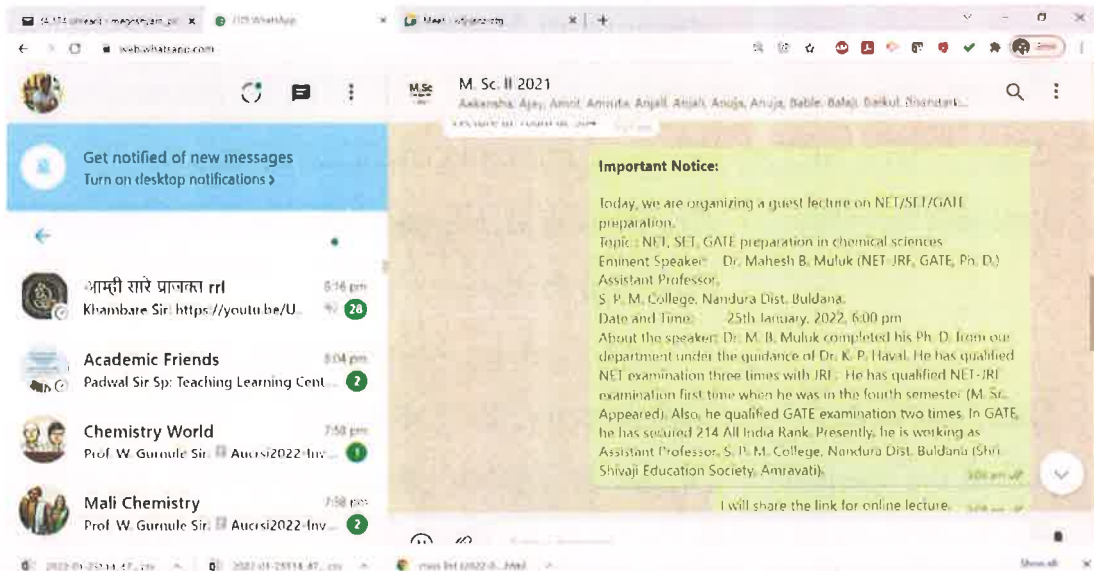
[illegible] × (11) WhatsApp × Meet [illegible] × +

web.whatsapp.com

M. Sc. II 2021
Aakansha, Ajay, Amit, Amruta, Anjali, Anjali, Anuja, Anuja, Bable, Balaji, Barkul, Bhandare...

Get notified of new messages
Turn on desktop notifications >

आम्ही सारे प्राजक्ता rrl 6:16 pm
Khambare Sir: https://youtu.be/U... 28

Academic Friends 8:04 pm
Padwal Sir Sp: Teaching Learning Cent... 2

Chemistry World 7:58 pm
Prof. W. Gurnule Sir: Aucrsi2022-Inv... 1

Mali Chemistry 7:58 pm
Prof. W. Gurnule Sir: Aucrsi2022-Inv... 2

Important Notice:

Today, we are organizing a guest lecture on NET/SET/GATE preparation.
Topic : NET, SET, GATE preparation in chemical sciences
Eminent Speaker: Dr. Mahesh B. Muluk (NET-JRF, GATE, Ph. D.)
Assistant Professor,
S. P. M. College, Nandura Dist. Buldana.
Date and Time: 25th January, 2022, 6:00 pm
About the speaker: Dr. M. B. Muluk completed his Ph. D. from our department under the guidance of Dr. K. P. Haval. He has qualified NET examination three times with JRF. He has qualified NET-JRF examination first time when he was in the fourth semester (M. Sc. Appeared). Also, he qualified GATE examination two times. In GATE, he has secured 214 All India Rank. Presently, he is working as Assistant Professor, S. P. M. College, Nandura Dist. Buldana (Shri Shivaji Education Society, Amravati). 5:08 pm

I will share the link for online lecture. 5:08 pm

Show all